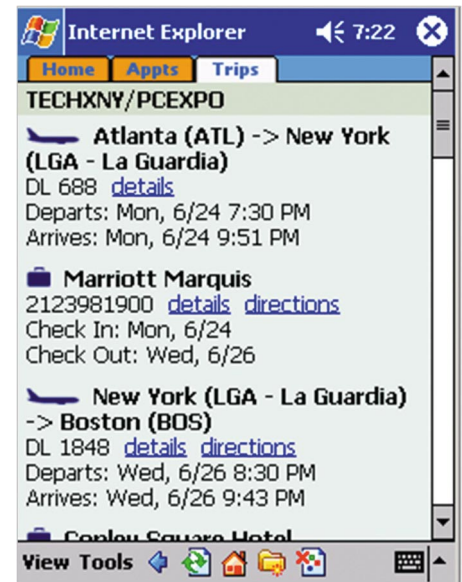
Internet Explorer 7:22

Home Appts Trips

TECHXNY/PCEXPO

Atlanta (ATL) -> New York (LGA - La Guardia)
DL 688 details
Departs: Mon, 6/24 7:30 PM
Arrives: Mon, 6/24 9:51 PM

Marriott Marquis
2123981900 details directions
Check In: Mon, 6/24
Check Out: Wed, 6/26

New York (LGA - La Guardia) -> Boston (BOS)
DL 1848 details directions
Departs: Wed, 6/26 8:30 PM
Arrives: Wed, 6/26 9:43 PM

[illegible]

View Tools